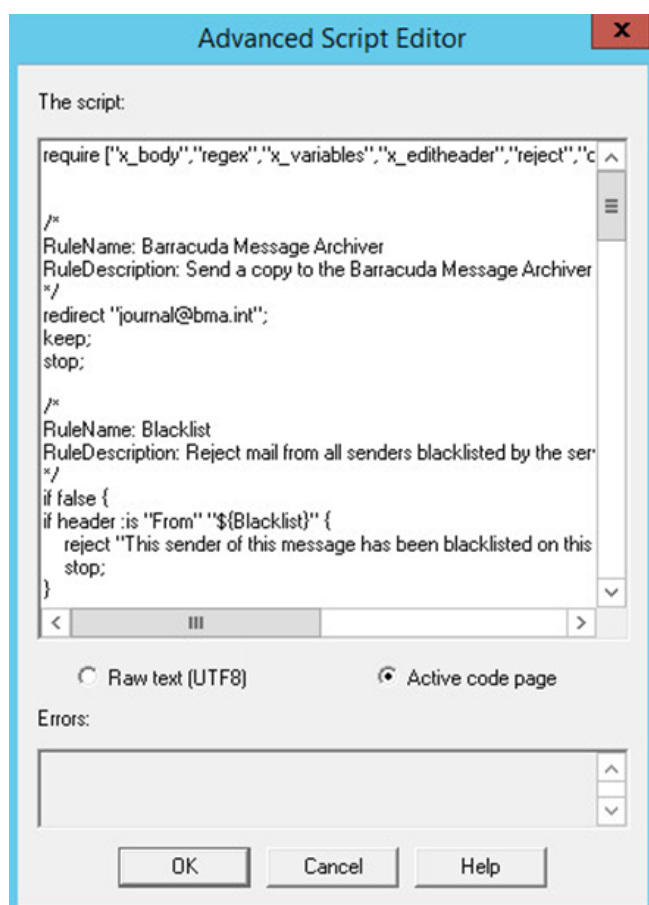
Advanced Script Editor

The script:

require ["x_body","regex","x_variables","x_editheader","reject","c

/*
RuleName: Barracuda Message Archiver
RuleDescription: Send a copy to the Barracuda Message Archiver
*/
redirect "journal@bma.int";
keep;
stop;

/*
RuleName: Blacklist
RuleDescription: Reject mail from all senders blacklisted by the ser
*/
if false {
if header :is "From" "${Blacklist}" {
reject "This sender of this message has been blacklisted on this
stop;
}

Raw text (UTF8)

Active code page

Errors:

OK

Cancel

Help